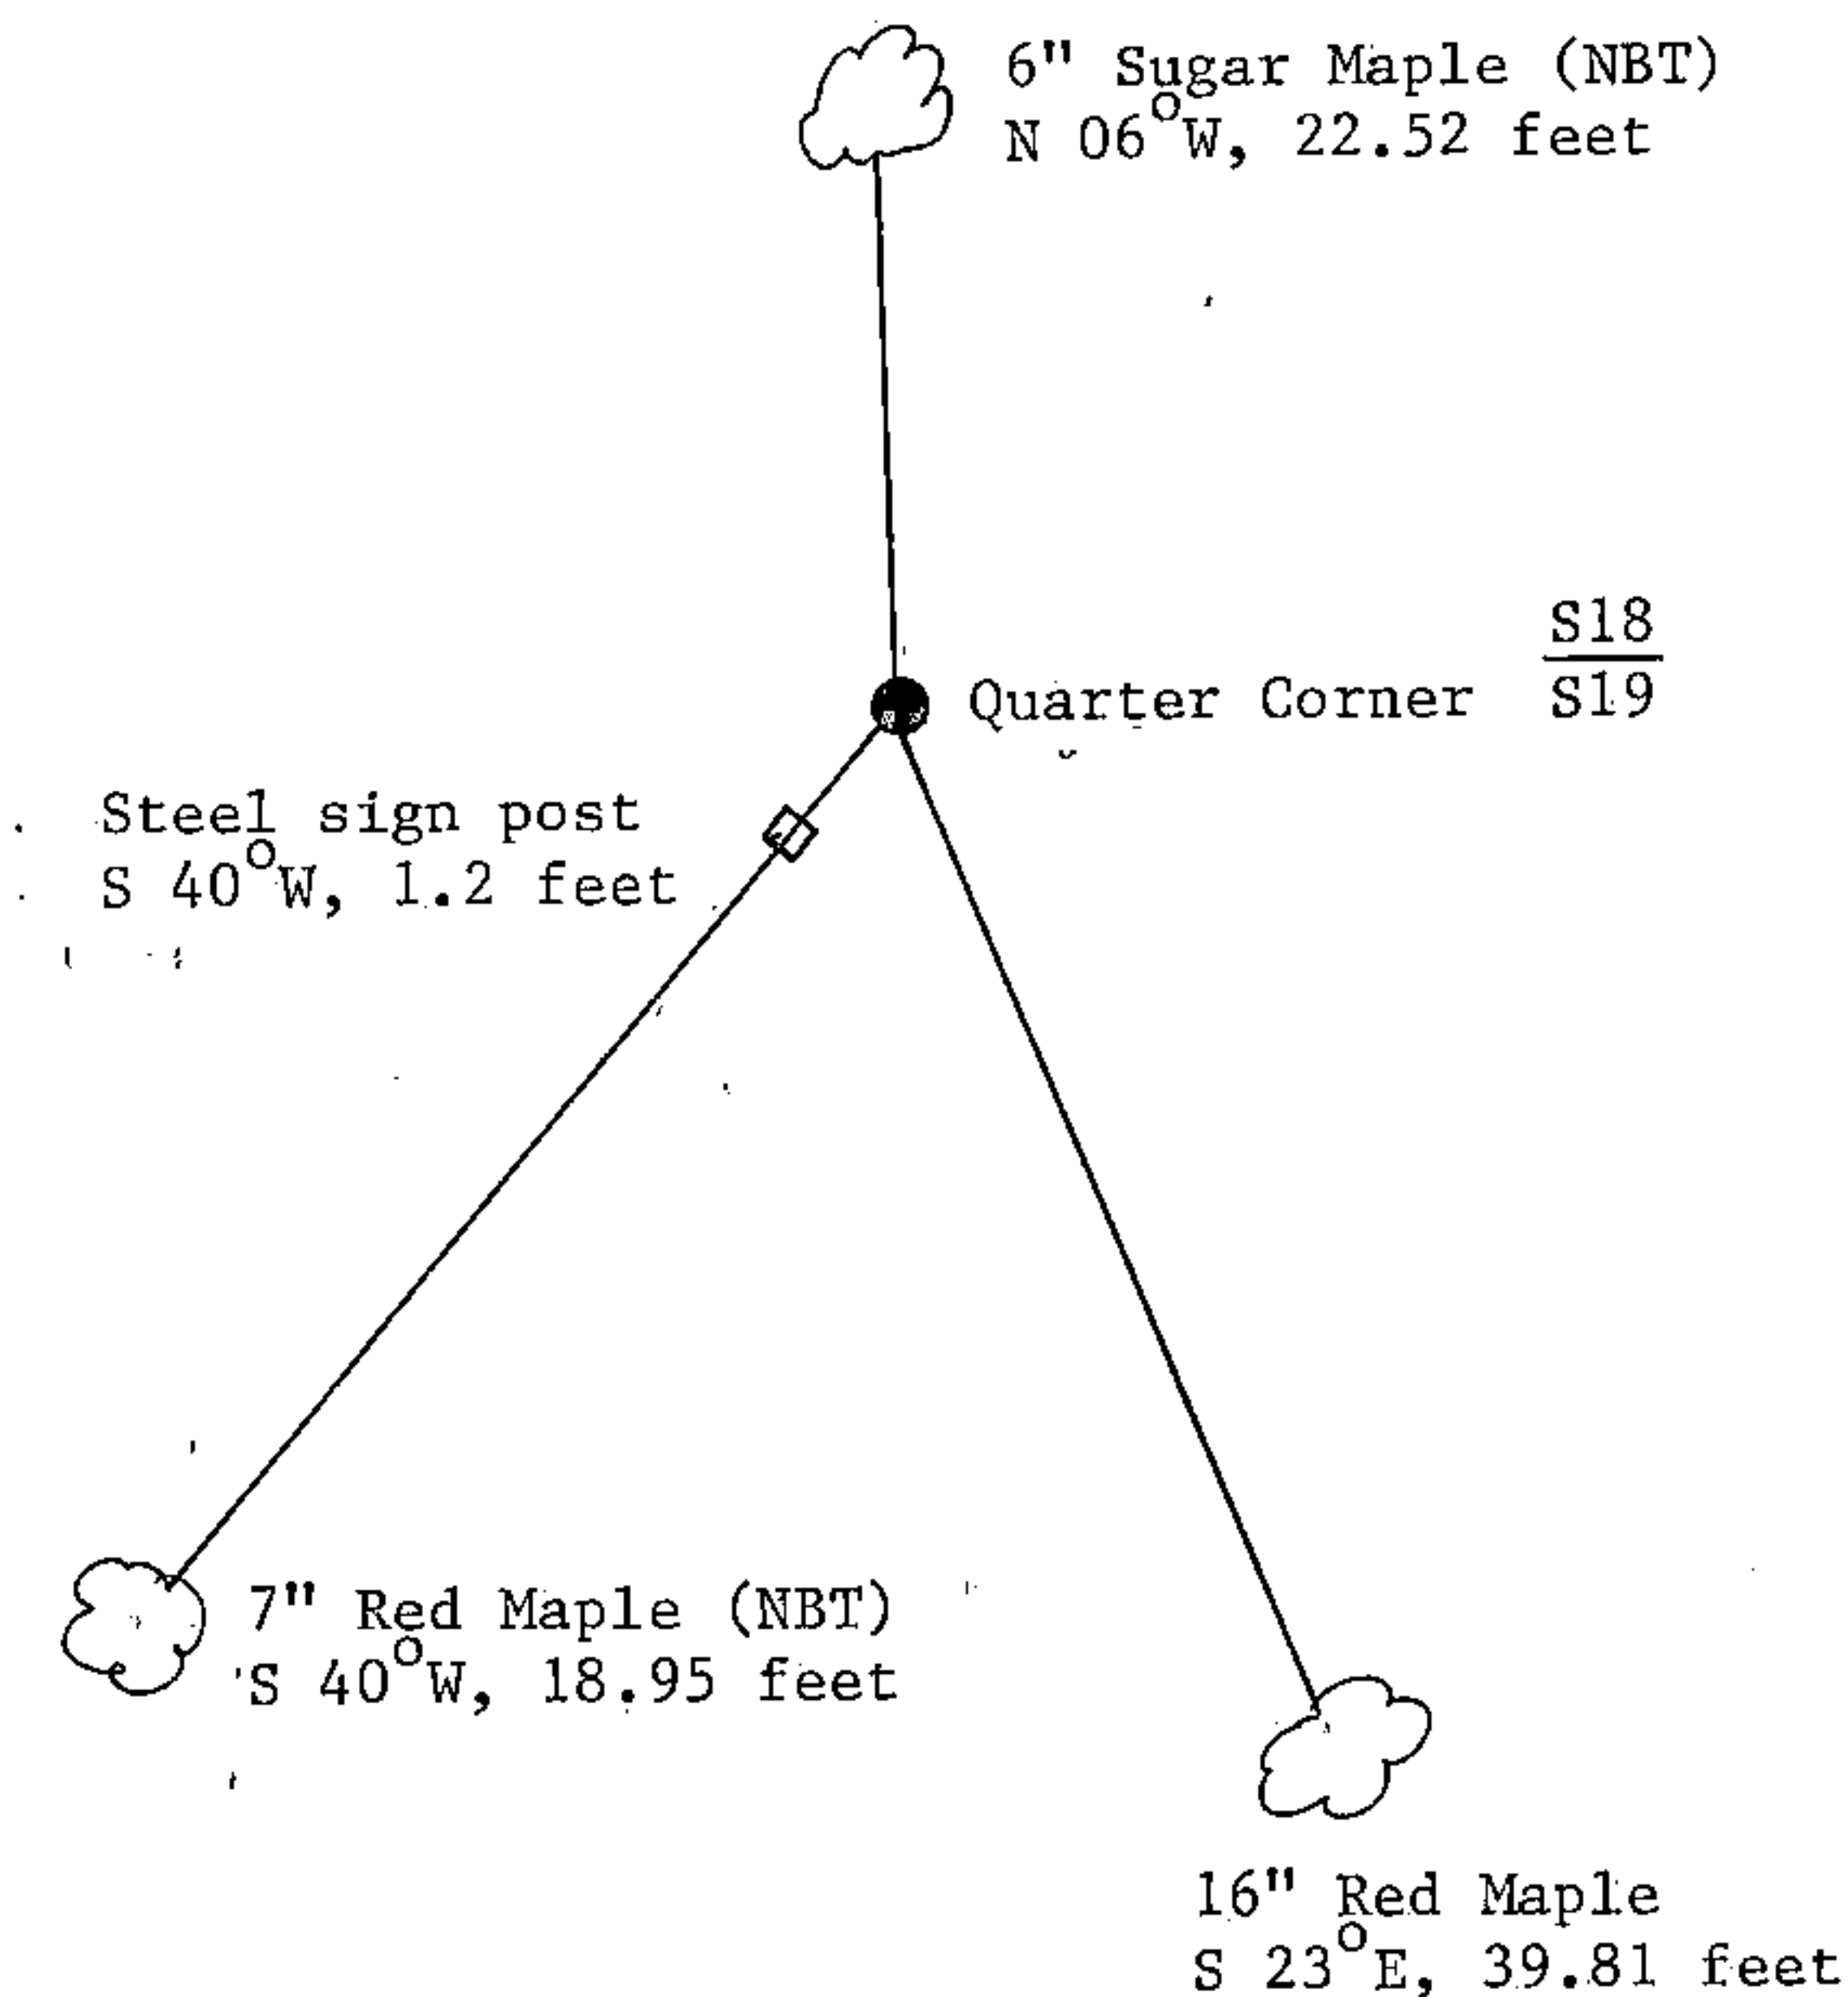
6" Sugar Maple (NBT)
N 06$^{O}$W, 22.52 feet

Quarter Corner $\frac{S18}{S19}$

Steel sign post
S 40$^{O}$W, 1.2 feet

7" Red Maple (NBT)
S 40$^{O}$W, 18.95 feet

16" Red Maple
S 23$^{O}$E, 39.81 feet